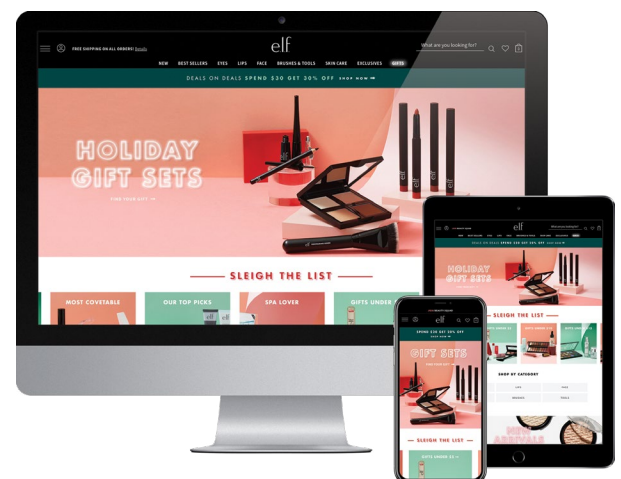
FREE SHIPPING ON ALL ORDERS! Details

elf

What are you looking for?

NEW BEST SELLERS EYES LIPS FACE BRUSHES & TOOLS SKIN CARE EXCLUSIVES GIFTS

DEALS ON DEALS SPEND $30 GET 20% OFF SHOP NOW

HOLIDAY GIFT SETS

FIND YOUR GIFT

SLEIGH THE LIST

MOST COVETABLE

OUR TOP PICKS

SPA LOVER

GIFTS UNDER

HOLIDAY GIFT SETS

SLEIGH THE LIST

SHOP BY CATEGORY

SPEND $30 GET 20% OFF

SHOP NOW

GIFT SETS

SLEIGH THE LIST

GIFTS UNDER $5